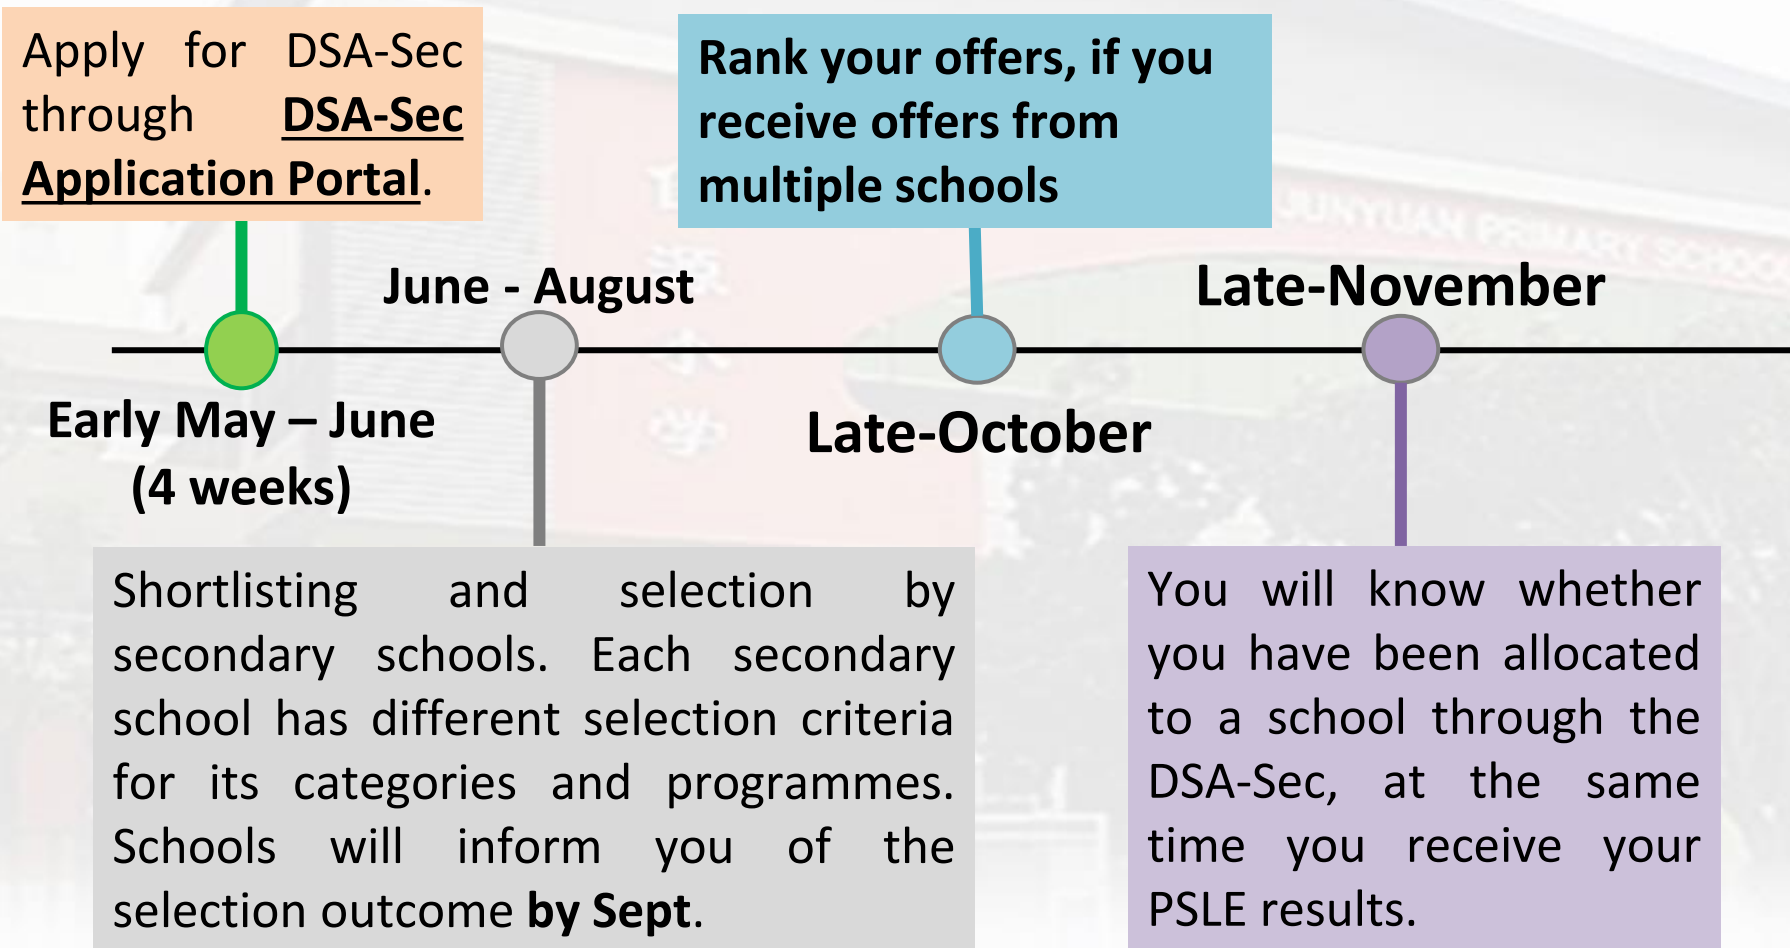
Apply for DSA-Sec through DSA-Sec Application Portal.

Rank your offers, if you receive offers from multiple schools

June - August

Late-November

Early May – June (4 weeks)

Late-October

Shortlisting and selection by secondary schools. Each secondary school has different selection criteria for its categories and programmes. Schools will inform you of the selection outcome by Sept.

You will know whether you have been allocated to a school through the DSA-Sec, at the same time you receive your PSLE results.